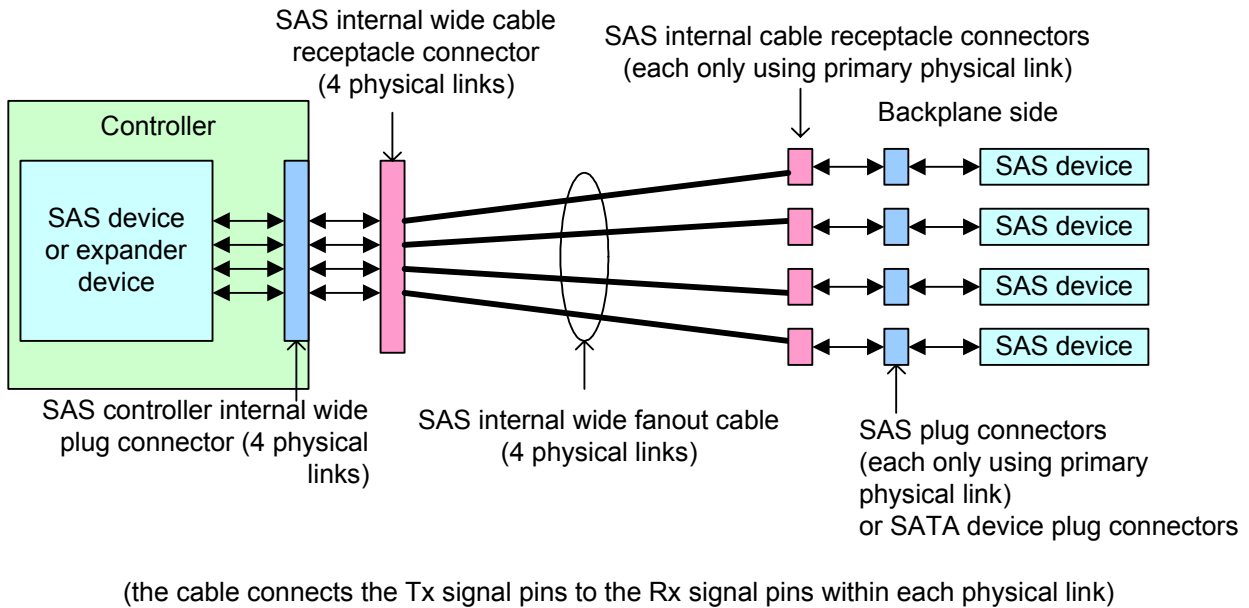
SAS internal wide cable receptacle connector (4 physical links)

SAS internal cable receptacle connectors (each only using primary physical link)

Backplane side

Controller

SAS device or expander device

SAS device

SAS device

SAS device

SAS device

SAS controller internal wide plug connector (4 physical links)

SAS internal wide fanout cable (4 physical links)

SAS plug connectors (each only using primary physical link) or SATA device plug connectors

(the cable connects the Tx signal pins to the Rx signal pins within each physical link)